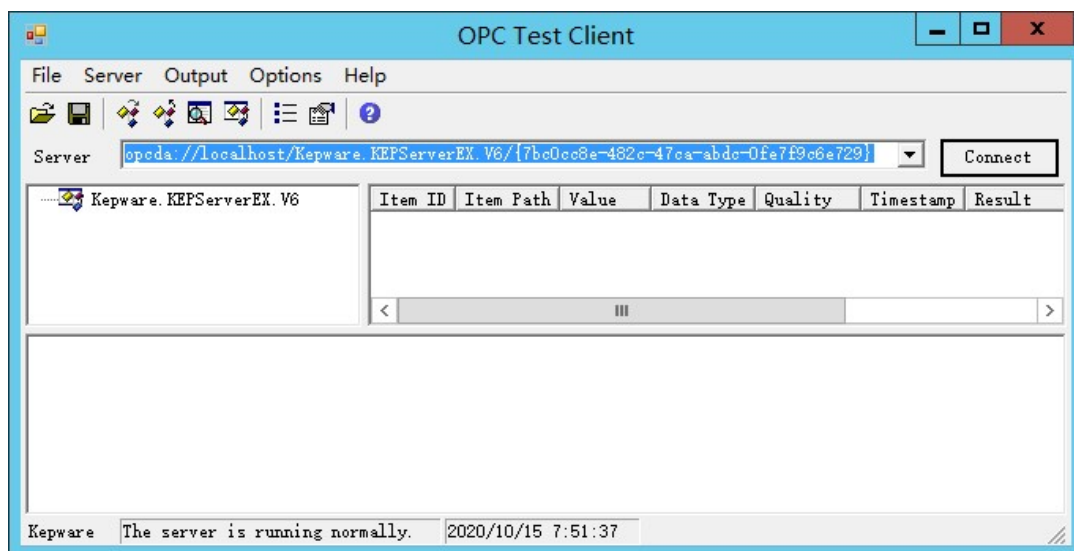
OPC Test Client

File Server Output Options Help

Server opcda://localhost/Kepware.KEPServerEX.V6/{7bc0cc8e-482c-47ca-abdc-0fe7f9c6e729} Connect

Kepware.KEPServerEX.V6

| Item ID | Item Path | Value | Data Type | Quality | Timestamp | Result |
|---|---|---|---|---|---|---|

Kepware The server is running normally. 2020/10/15 7:51:37